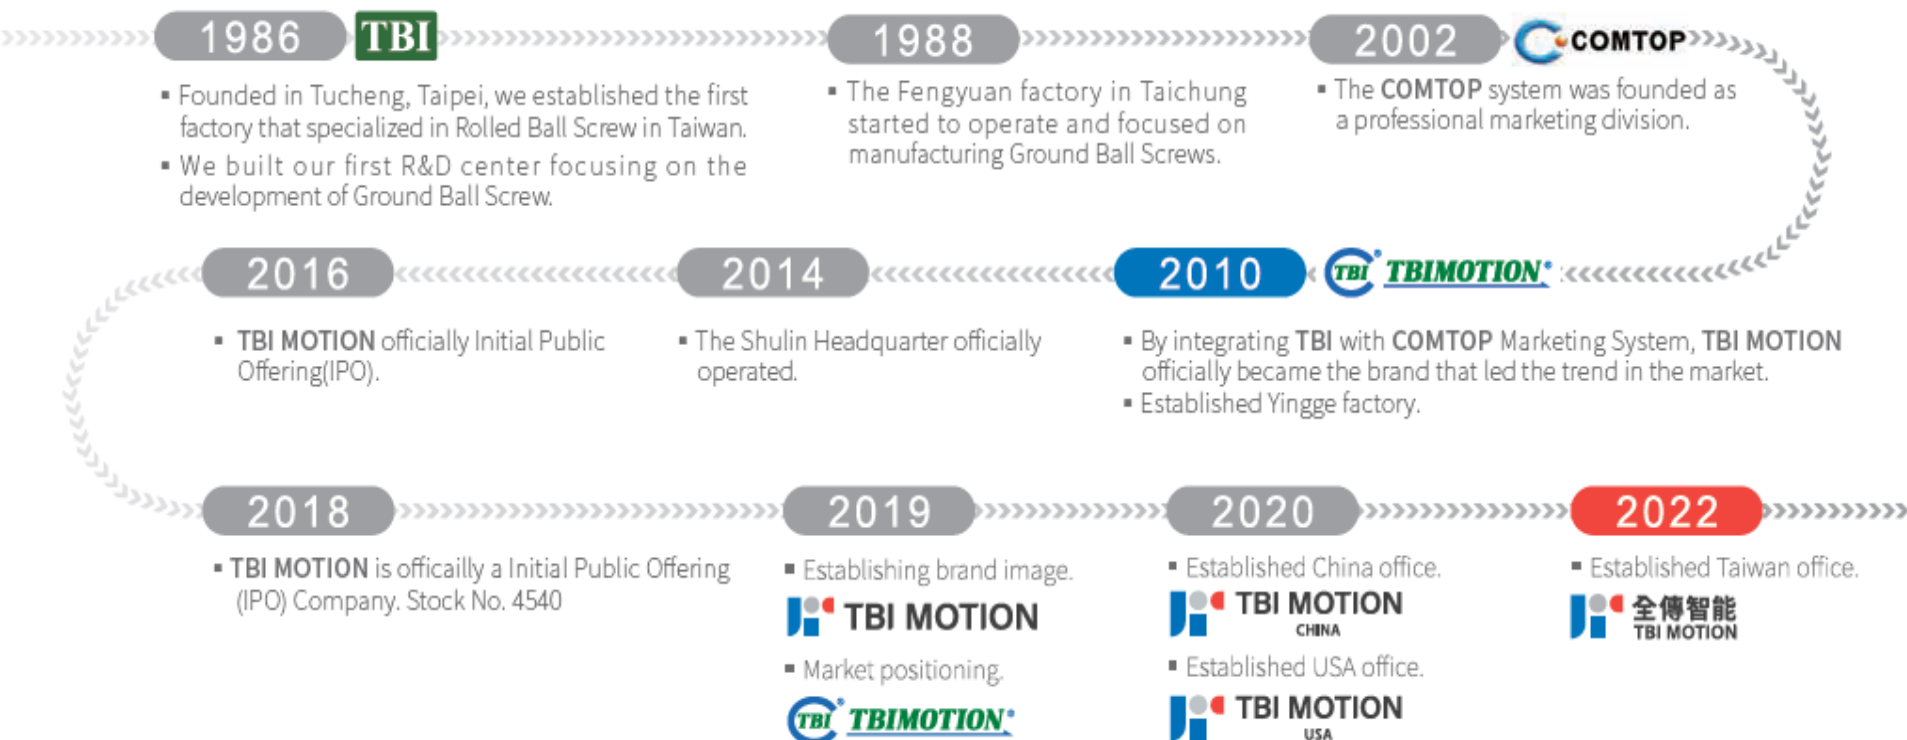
1986 TBI

▪ Founded in Tucheng, Taipei, we established the first factory that specialized in Rolled Ball Screw in Taiwan.

▪ We built our first R&D center focusing on the development of Ground Ball Screw.

1988

▪ The Fengyuan factory in Taichung started to operate and focused on manufacturing Ground Ball Screws.

2002 COMTOP

▪ The COMTOP system was founded as a professional marketing division.

2016

▪ TBI MOTION officially Initial Public Offering(IPO).

2014

▪ The Shulin Headquarter officially operated.

2010 TBI TBIMOTION

▪ By integrating TBI with COMTOP Marketing System, TBI MOTION officially became the brand that led the trend in the market.

▪ Established Yingge factory.

2018

▪ TBI MOTION is officailly a Initial Public Offering (IPO) Company. Stock No. 4540

2019

▪ Establishing brand image.

TBI MOTION

▪ Market positioning.

TBI TBIMOTION

2020

▪ Established China office.

TBI MOTION CHINA

▪ Established USA office.

TBI MOTION USA

2022

▪ Established Taiwan office.

全傳智能 TBI MOTION